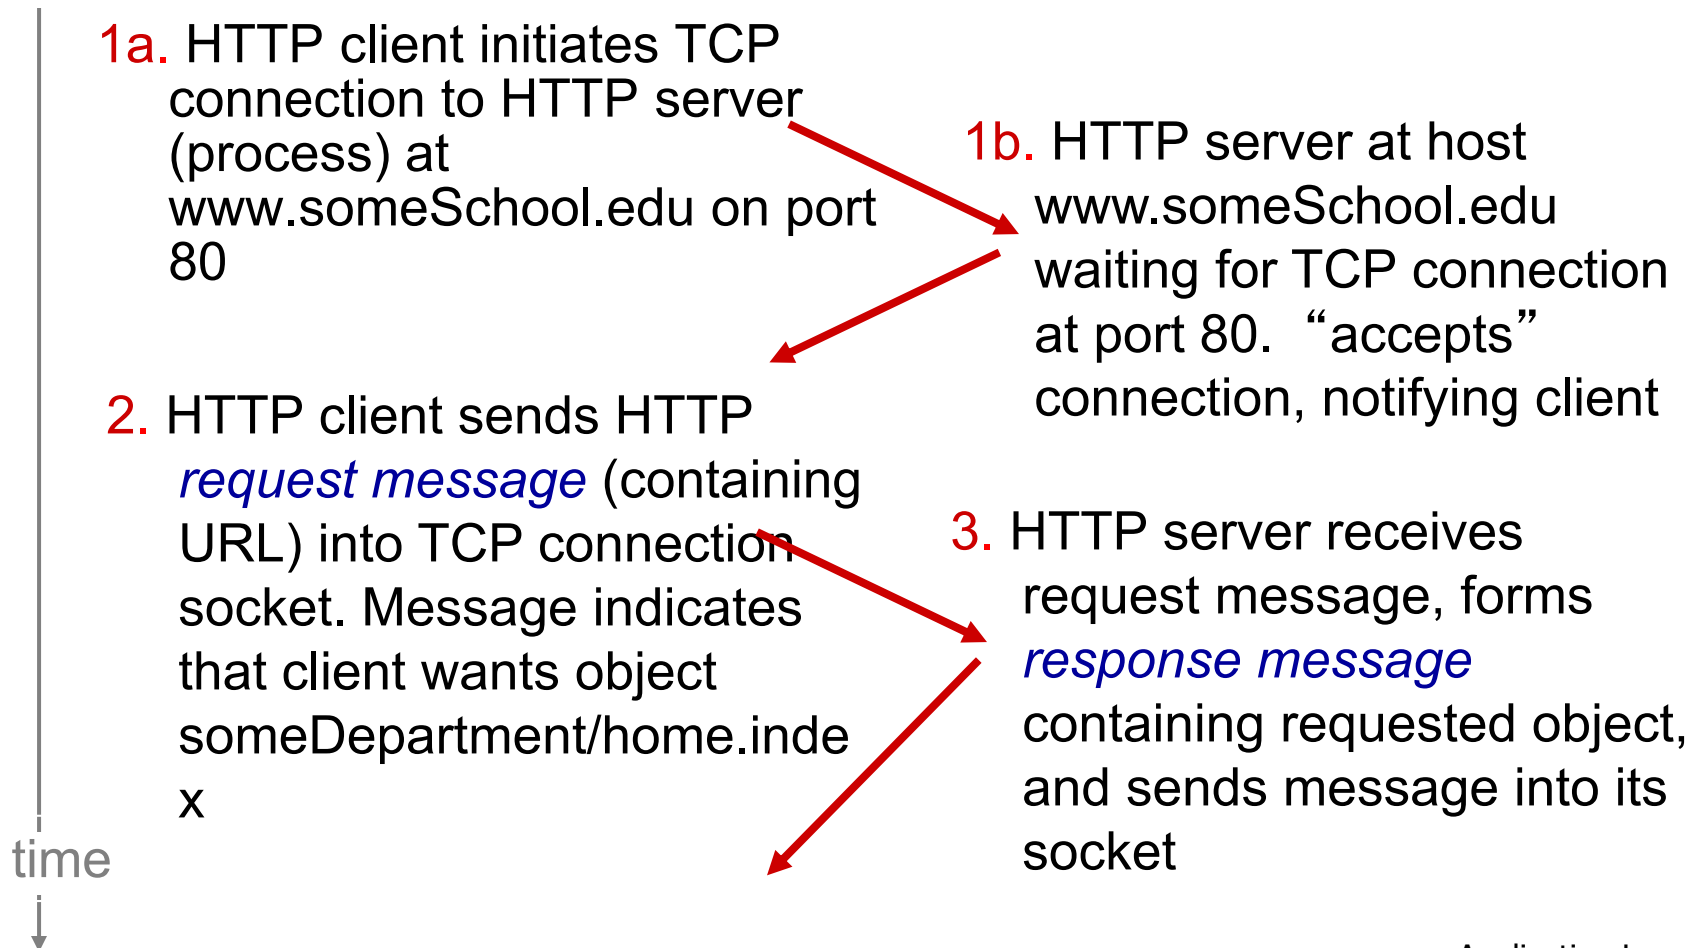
1a. HTTP client initiates TCP connection to HTTP server (process) at www.someSchool.edu on port 80

1b. HTTP server at host www.someSchool.edu waiting for TCP connection at port 80. “accepts” connection, notifying client

2. HTTP client sends HTTP request message (containing URL) into TCP connection socket. Message indicates that client wants object someDepartment/home.index

3. HTTP server receives request message, forms response message containing requested object, and sends message into its socket

time

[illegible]